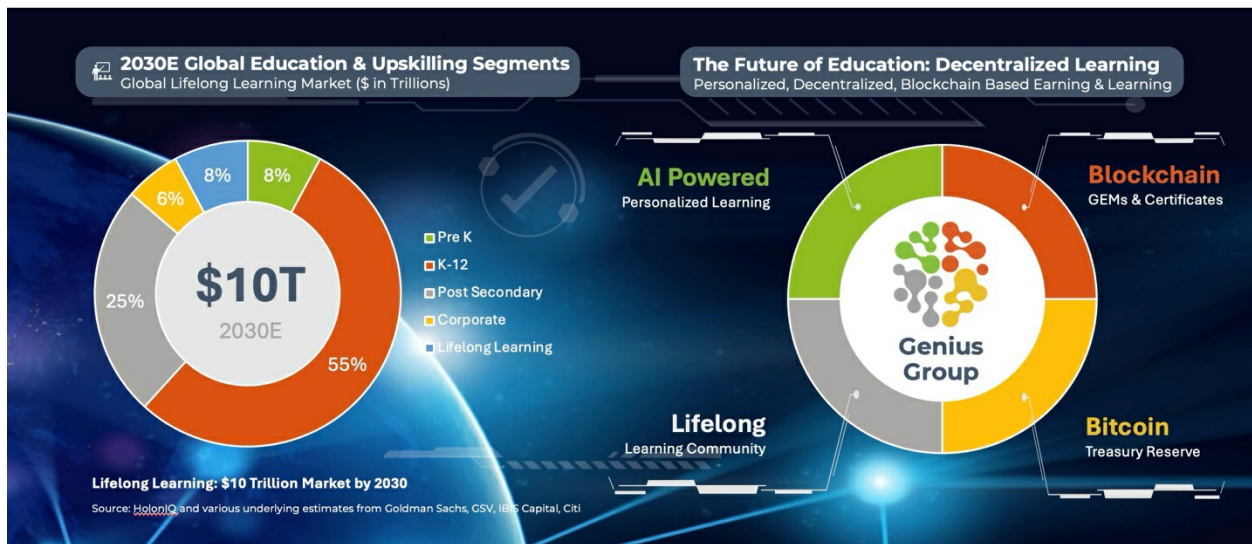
2030E Global Education & Upskilling Segments
Global Lifelong Learning Market ($ in Trillions)

8%
8%
6%
25%
$10T
2030E
55%

Pre K
K-12
Post Secondary
Corporate
Lifelong Learning

Lifelong Learning: $10 Trillion Market by 2030

Source: HolonIQ and various underlying estimates from Goldman Sachs, GSV, IBIS Capital, Citi

The Future of Education: Decentralized Learning
Personalized, Decentralized, Blockchain Based Earning & Learning

AI Powered
Personalized Learning

Blockchain
GEMs & Certificates

Genius Group

Lifelong
Learning Community

Bitcoin
Treasury Reserve